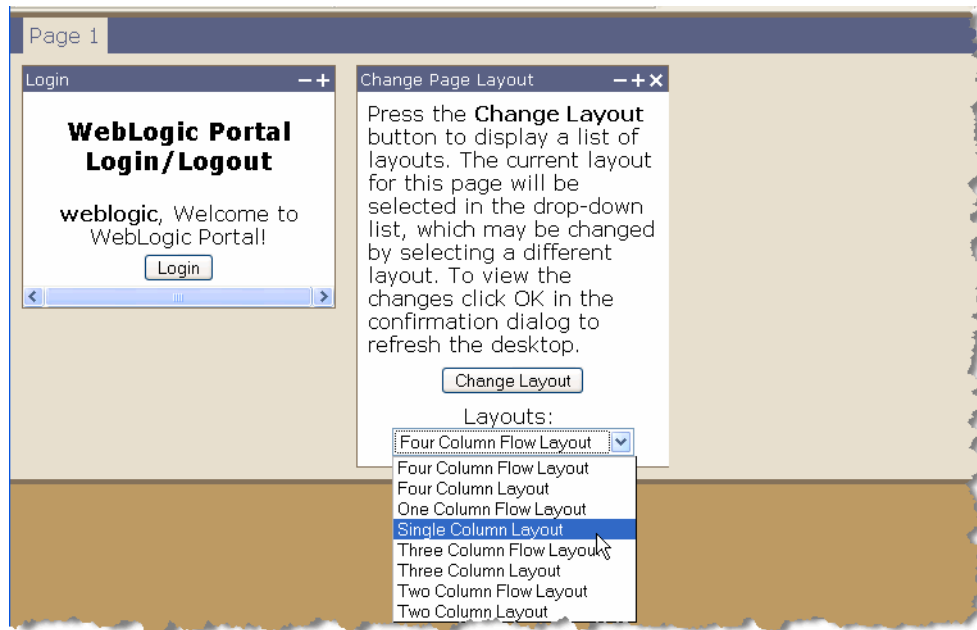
Page 1

Login

WebLogic Portal Login/Logout

weblogic, Welcome to WebLogic Portal!

Login

Change Page Layout

Press the Change Layout button to display a list of layouts. The current layout for this page will be selected in the drop-down list, which may be changed by selecting a different layout. To view the changes click OK in the confirmation dialog to refresh the desktop.

Change Layout

Layouts:

Four Column Flow Layout

Four Column Flow Layout
Four Column Layout
One Column Flow Layout
Single Column Layout
Three Column Flow Layout
Three Column Layout
Two Column Flow Layout
Two Column Layout